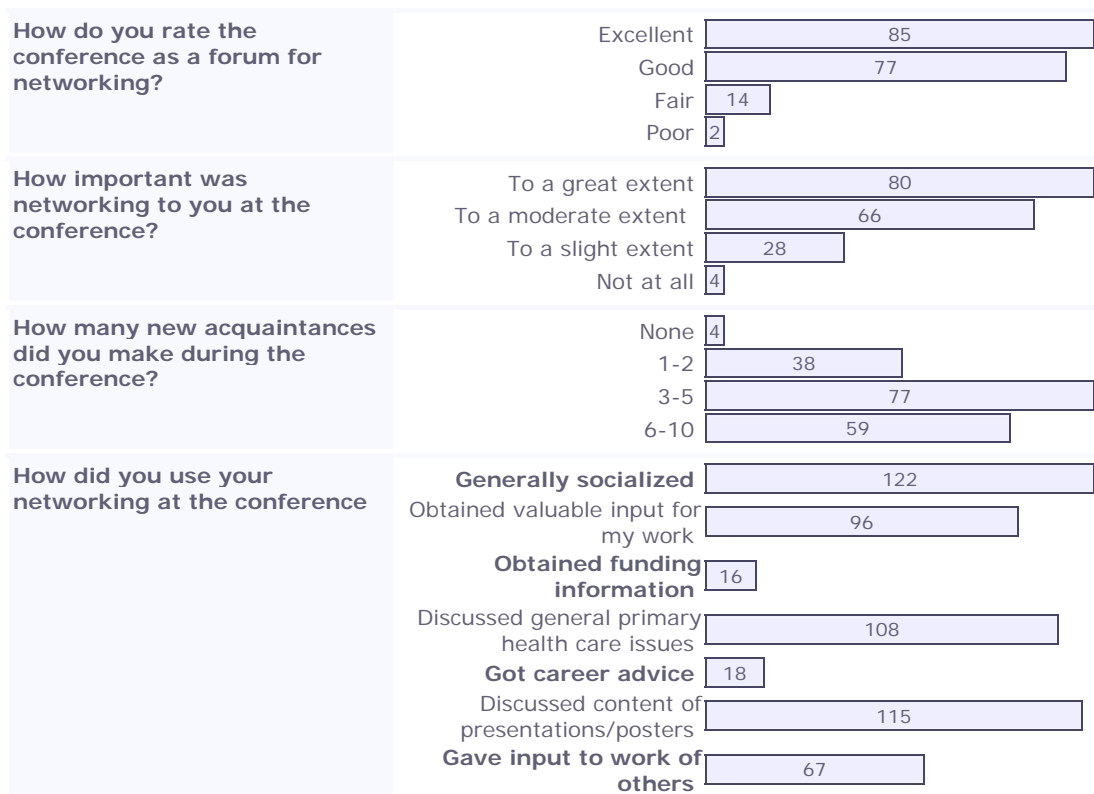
| | | |
|---|---|---|
| **How do you rate the conference as a forum for networking?** | Excellent | 85 |
| | Good | 77 |
| | Fair | 14 |
| | Poor | 2 |
| **How important was networking to you at the conference?** | To a great extent | 80 |
| | To a moderate extent | 66 |
| | To a slight extent | 28 |
| | Not at all | 4 |
| **How many new acquaintances did you make during the conference?** | None | 4 |
| | 1-2 | 38 |
| | 3-5 | 77 |
| | 6-10 | 59 |
| **How did you use your networking at the conference** | **Generally socialized** | 122 |
| | Obtained valuable input for my work | 96 |
| | **Obtained funding information** | 16 |
| | Discussed general primary health care issues | 108 |
| | **Got career advice** | 18 |
| | Discussed content of presentations/posters | 115 |
| | **Gave input to work of others** | 67 |